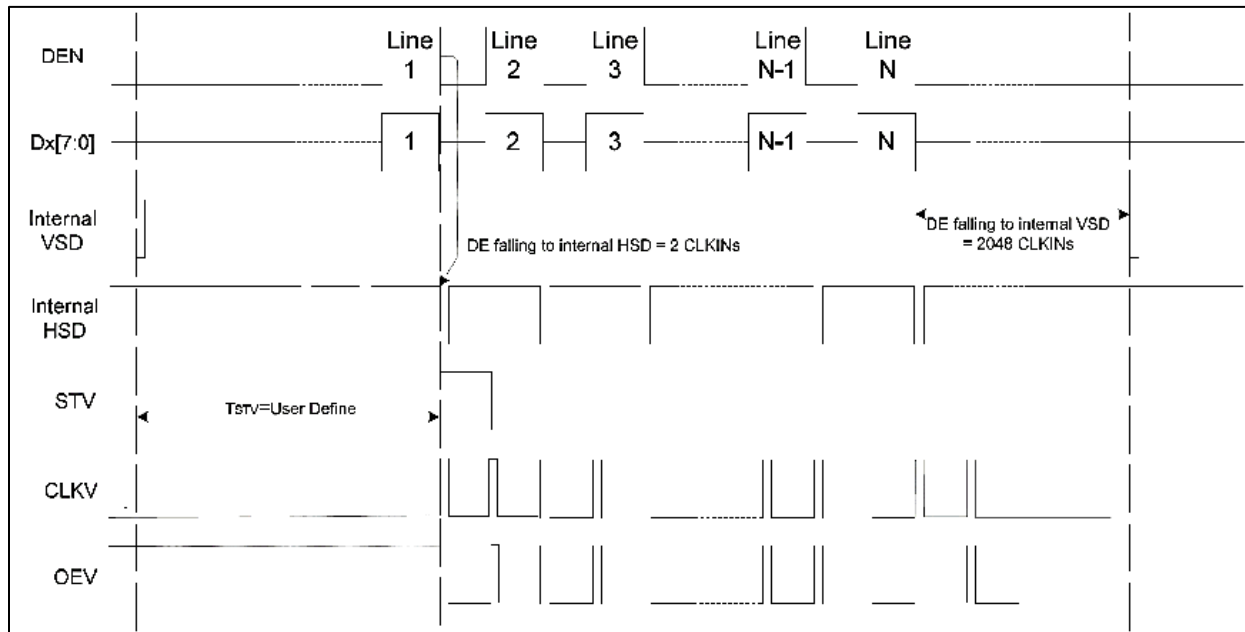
DEN

Line 1

Line 2

Line 3

Line N-1

Line N

Dx[7:0]

1

2

3

N-1

N

Internal VSD

DE falling to internal HSD = 2 CLKINs

DE falling to internal VSD = 2048 CLKINs

Internal HSD

STV

TSTV=User Define

CLKV

OEV